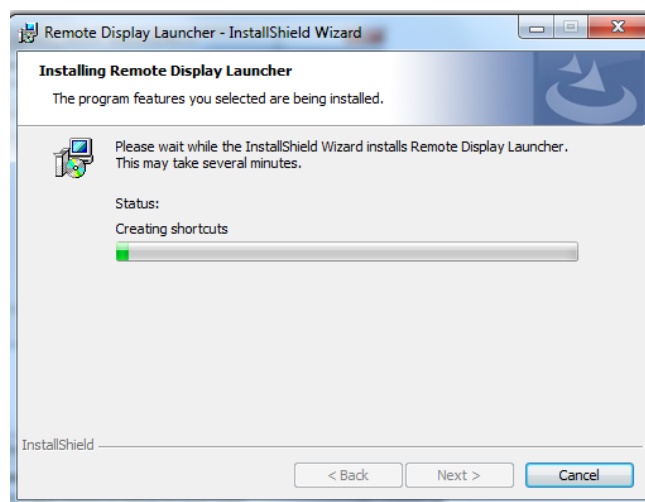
Remote Display Launcher - InstallShield Wizard

Installing Remote Display Launcher

The program features you selected are being installed.

Please wait while the InstallShield Wizard installs Remote Display Launcher. This may take several minutes.

Status:

Creating shortcuts

InstallShield

< Back

Next >

Cancel